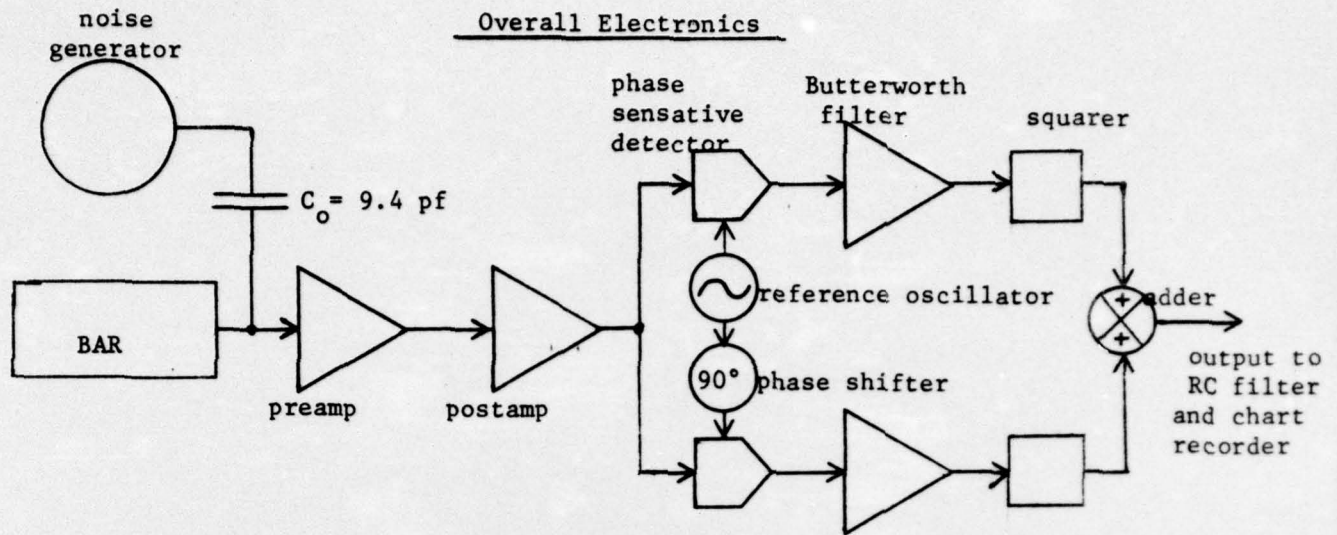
Overall Electronics

noise generator

$C_o = 9.4$ pf

BAR

preamp

postamp

phase sensative detector

Butterworth filter

squarer

reference oscillator

90° phase shifter

+ + adder

output to RC filter and chart recorder